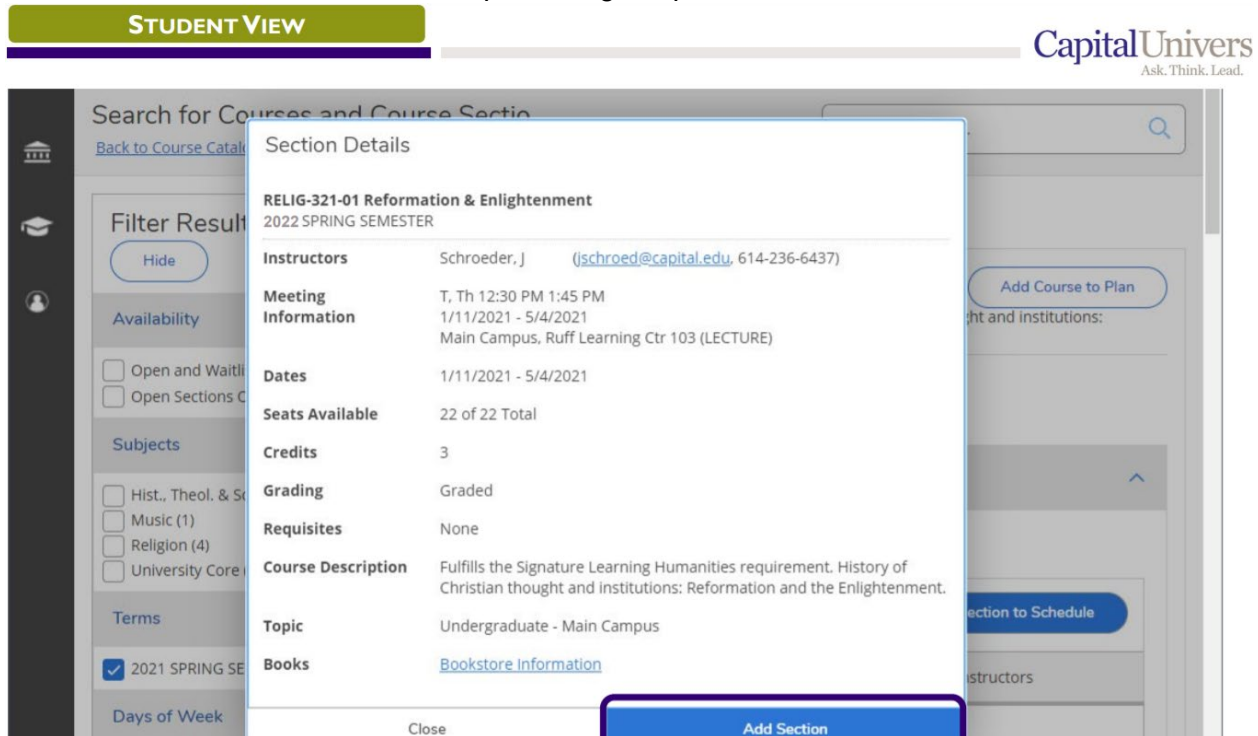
STUDENT VIEW

CapitalUnivers
Ask. Think. Lead.

Search for Courses and Course Sectio
Back to Course Catal

Filter Result
Hide

Availability

Open and Waitli
Open Sections C

Subjects

Hist., Theol. & S
Music (1)
Religion (4)
University Core

Terms

2021 SPRING SE

Days of Week

Add Course to Plan
ht and institutions:

ection to Schedule

structors

Section Details

RELIG-321-01 Reformation & Enlightenment
2022 SPRING SEMESTER

| | |
|---|---|
| Instructors | Schroeder, J (jschroed@capital.edu, 614-236-6437) |
| Meeting Information | T, Th 12:30 PM 1:45 PM 1/11/2021 - 5/4/2021 Main Campus, Ruff Learning Ctr 103 (LECTURE) |
| Dates | 1/11/2021 - 5/4/2021 |
| Seats Available | 22 of 22 Total |
| Credits | 3 |
| Grading | Graded |
| Requisites | None |
| Course Description | Fulfills the Signature Learning Humanities requirement. History of Christian thought and institutions: Reformation and the Enlightenment. |
| Topic | Undergraduate - Main Campus |
| Books | Bookstore Information |

Close
Add Section